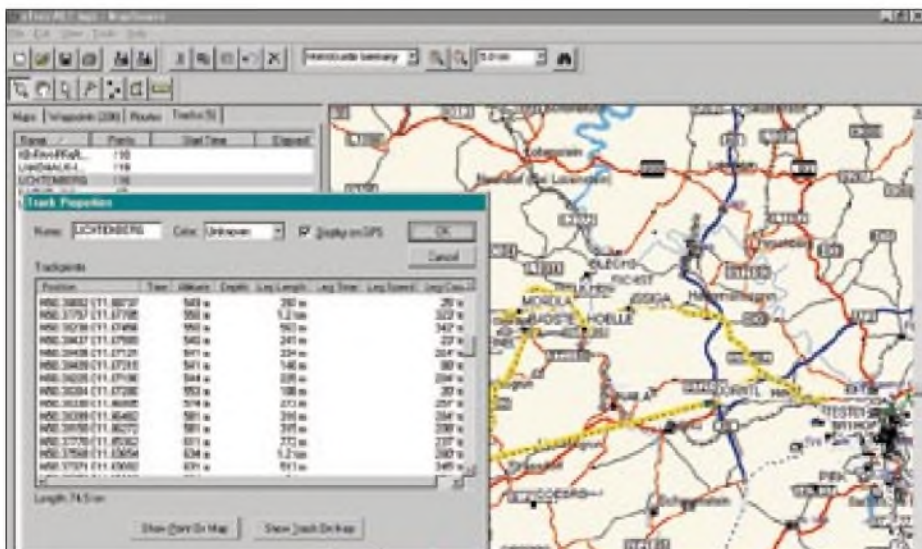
Maps | Waypoints (206) | Routes | Tracks (5)

| Name | Points | Start Time | Elapsed |
|---|---|---|---|
| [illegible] | 110 | | |
| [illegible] | 118 | | |
| LICHTENBERG | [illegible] | | |

Track Properties

Name: LICHTENBERG Color: Unknown Display on GPS OK

Cancel

Trackpoints

| Position | Time | Altitude | Depth | Leg Length | Leg Time | Leg Speed | Leg Course |
|---|---|---|---|---|---|---|---|
| N50.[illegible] E11.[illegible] | | 549 m | | 260 m | | | 28° |
| N50.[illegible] E11.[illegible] | | 550 m | | 1.2 km | | | 323° |
| N50.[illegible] E11.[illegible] | | 550 m | | 563 m | | | 342° |
| N50.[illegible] E11.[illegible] | | 549 m | | 241 m | | | 23° |
| N50.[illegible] E11.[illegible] | | 541 m | | 234 m | | | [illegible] |
| N50.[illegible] E11.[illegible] | | 541 m | | 146 m | | | 98° |
| N50.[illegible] E11.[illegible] | | 544 m | | 335 m | | | 204° |
| N50.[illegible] E11.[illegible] | | 559 m | | 188 m | | | 204° |
| N50.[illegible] E11.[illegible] | | 574 m | | 273 m | | | 207° |
| N50.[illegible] E11.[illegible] | | 581 m | | 316 m | | | 204° |
| N50.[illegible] E11.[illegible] | | 581 m | | 315 m | | | 238° |
| N50.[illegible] E11.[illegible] | | 611 m | | 272 m | | | 237° |
| N50.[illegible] E11.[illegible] | | 634 m | | 1.2 km | | | 268° |
| N50.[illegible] E11.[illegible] | | 611 m | | 611 m | | | 348° |

Length: 74.5 km

Show Point On Map Show Track On Map

MORDLA HOELLE